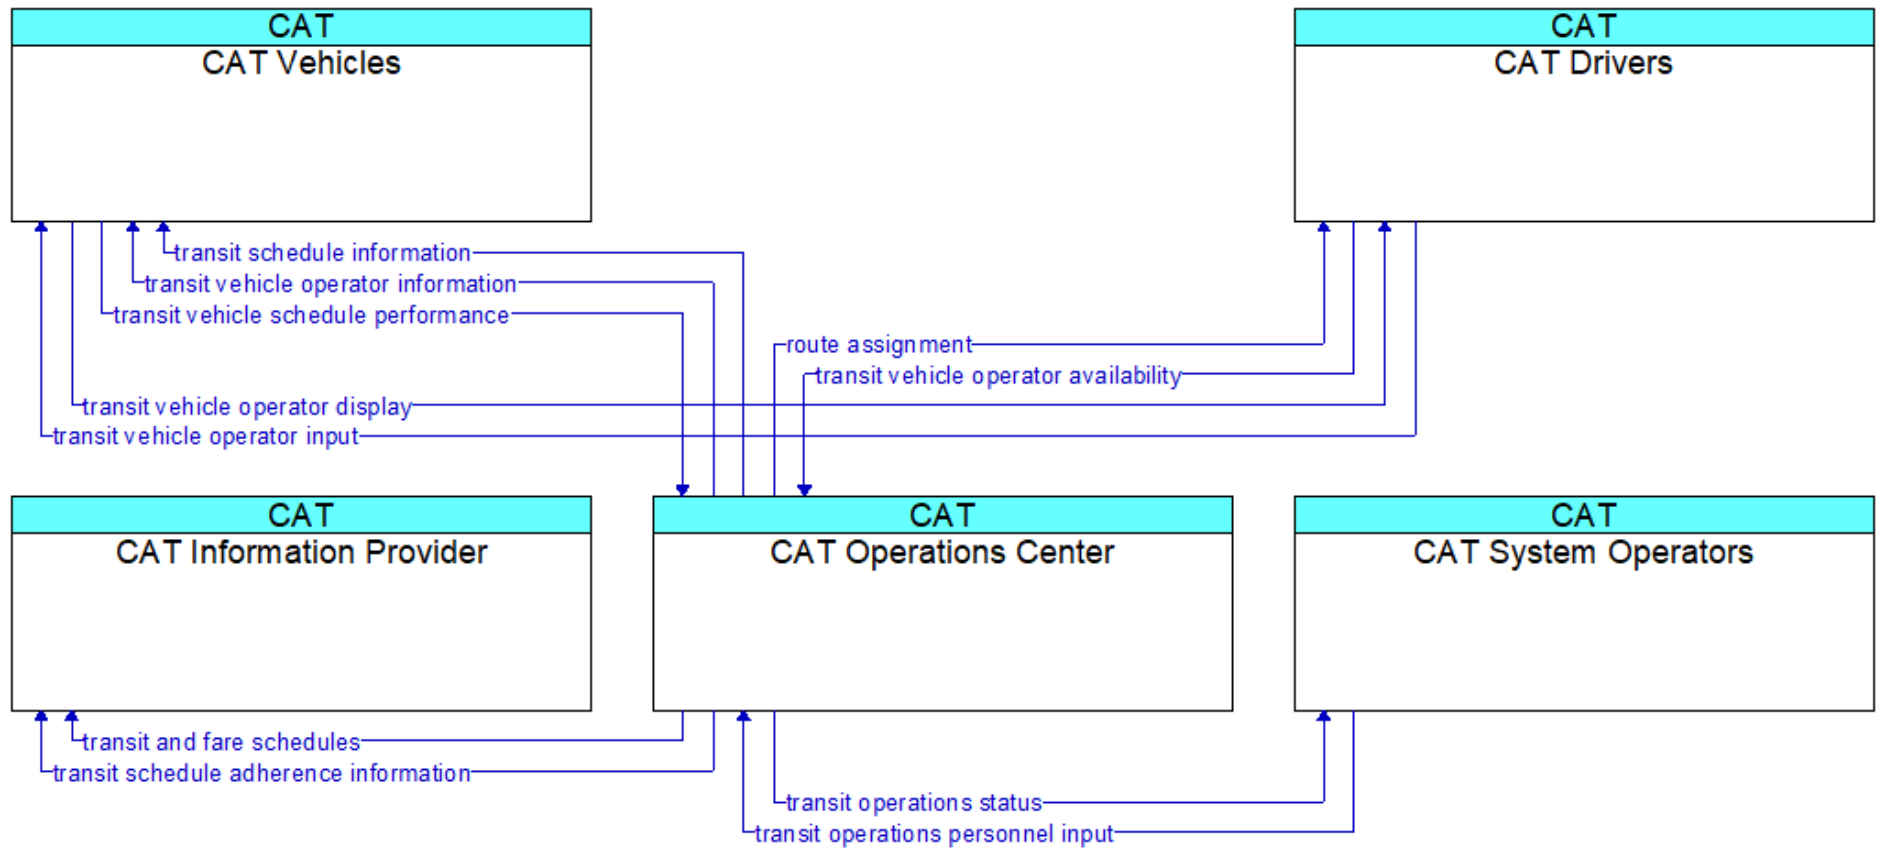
CAT
CAT Vehicles

CAT
CAT Drivers

transit schedule information
transit vehicle operator information
transit vehicle schedule performance
route assignment
transit vehicle operator availability
transit vehicle operator display
transit vehicle operator input

CAT
CAT Information Provider

CAT
CAT Operations Center

CAT
CAT System Operators

transit and fare schedules
transit schedule adherence information
transit operations status
transit operations personnel input